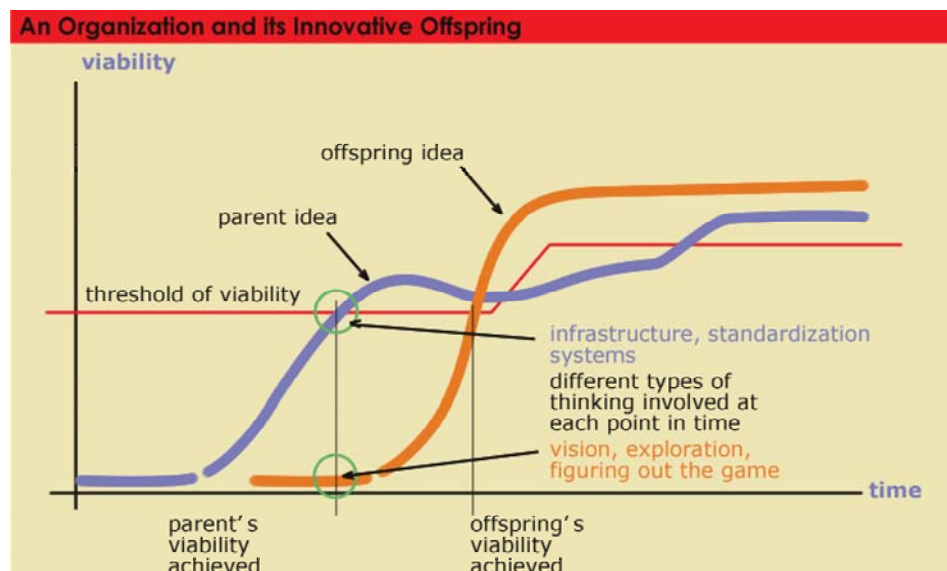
An Organization and its Innovative Offspring

viability

offspring idea

parent idea

threshold of viability

infrastructure, standardization systems

different types of thinking involved at each point in time

vision, exploration, figuring out the game

time

parent's viability achieved

offspring's viability achieved